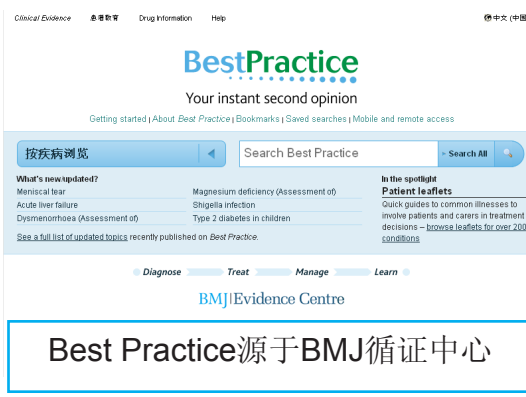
Clinical Evidence 患者教育 Drug Information Help

中文 (中国

BestPractice

Your instant second opinion

Getting started | About Best Practice | Bookmarks | Saved searches | Mobile and remote access

按疾病浏览

Search Best Practice

Search All

What's new/updated?

| | |
|---|---|
| Meniscal tear | Magnesium deficiency (Assessment of) |
| Acute liver failure | Shigella infection |
| Dysmenorrhoea (Assessment of) | Type 2 diabetes in children |

See a full list of updated topics recently published on Best Practice.

In the spotlight

Patient leaflets

Quick guides to common illnesses to involve patients and carers in treatment decisions – browse leaflets for over 200 conditions

Diagnose Treat Manage Learn

BMJ|Evidence Centre

Best Practice源于BMJ循证中心